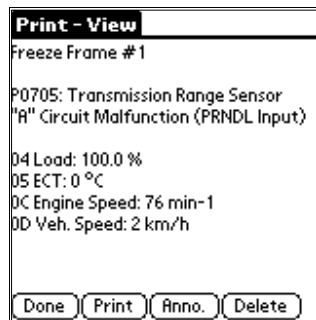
Print - View

Freeze Frame #1

P0705: Transmission Range Sensor "A" Circuit Malfunction (PRNDL Input)

04 Load: 100.0 %
05 ECT: 0 °C
0C Engine Speed: 76 min-1
0D Veh. Speed: 2 km/h

Done
Print
Anno.
Delete